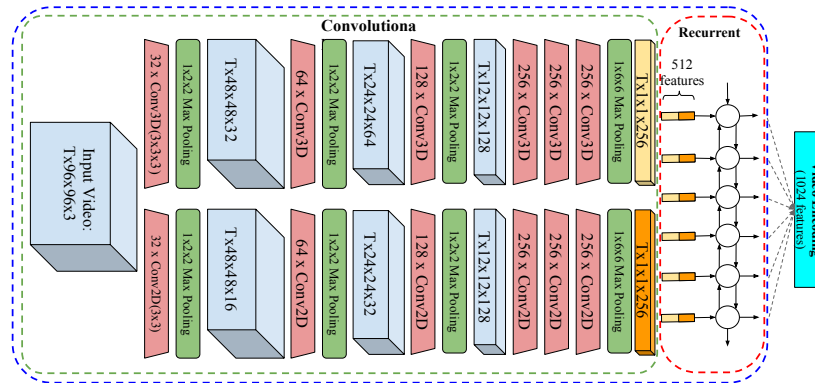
Convolutiona

Recurrent

Input Video: Tx96x96x3

32 x Conv3D(3x3x3)

1x2x2 Max Pooling

Tx48x48x32

64 x Conv3D

1x2x2 Max Pooling

Tx24x24x64

128 x Conv3D

1x2x2 Max Pooling

Tx12x12x128

256 x Conv3D

256 x Conv3D

256 x Conv3D

1x6x6 Max Pooling

Tx1x1x256

512 features

32 x Conv2D(3x3)

1x2x2 Max Pooling

Tx48x48x16

64 x Conv2D

1x2x2 Max Pooling

Tx24x24x32

128 x Conv2D

1x2x2 Max Pooling

Tx12x12x128

256 x Conv2D

256 x Conv2D

256 x Conv2D

1x6x6 Max Pooling

Tx1x1x256

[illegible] Encoding (1024 features)